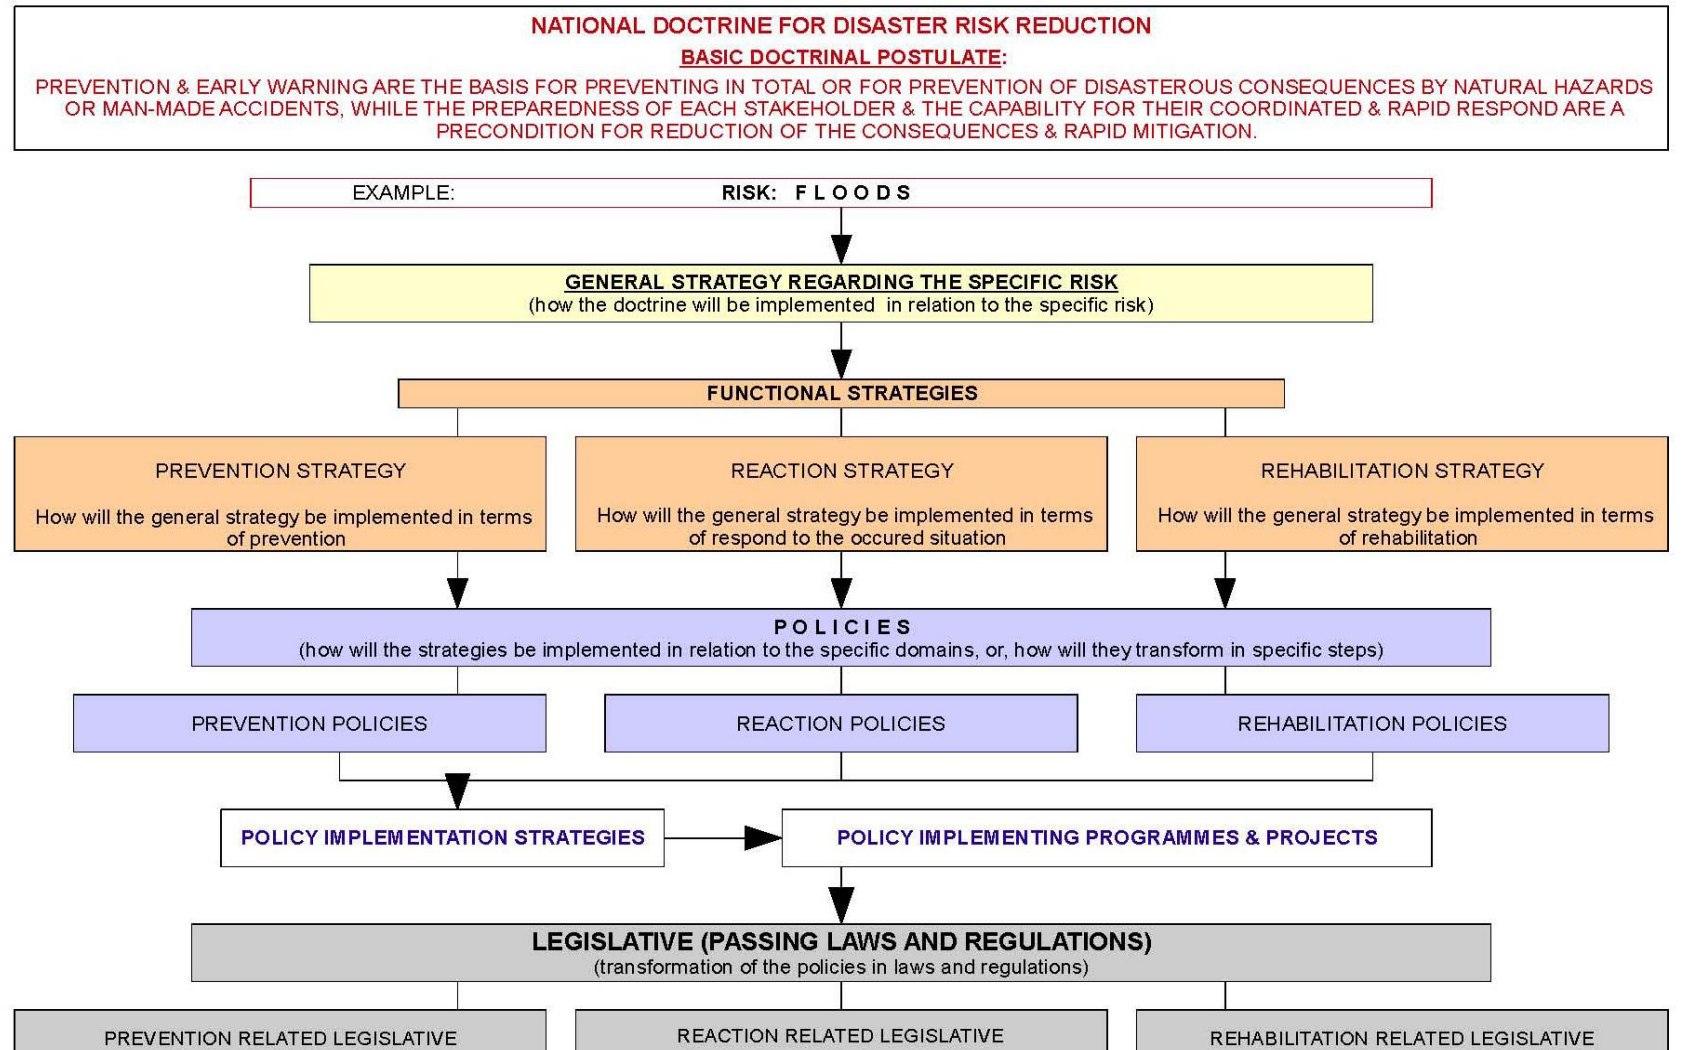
NATIONAL DOCTRINE FOR DISASTER RISK REDUCTION

BASIC DOCTRINAL POSTULATE:

PREVENTION & EARLY WARNING ARE THE BASIS FOR PREVENTING IN TOTAL OR FOR PREVENTION OF DISASTEROUS CONSEQUENCES BY NATURAL HAZARDS OR MAN-MADE ACCIDENTS, WHILE THE PREPAREDNESS OF EACH STAKEHOLDER & THE CAPABILITY FOR THEIR COORDINATED & RAPID RESPOND ARE A PRECONDITION FOR REDUCTION OF THE CONSEQUENCES & RAPID MITIGATION.

EXAMPLE: RISK: F L O O D S

GENERAL STRATEGY REGARDING THE SPECIFIC RISK
(how the doctrine will be implemented in relation to the specific risk)

FUNCTIONAL STRATEGIES

PREVENTION STRATEGY

How will the general strategy be implemented in terms of prevention

REACTION STRATEGY

How will the general strategy be implemented in terms of respond to the occured situation

REHABILITATION STRATEGY

How will the general strategy be implemented in terms of rehabilitation

P O L I C I E S
(how will the strategies be implemented in relation to the specific domains, or, how will they transform in specific steps)

PREVENTION POLICIES

REACTION POLICIES

REHABILITATION POLICIES

POLICY IMPLEMENTATION STRATEGIES

POLICY IMPLEMENTING PROGRAMMES & PROJECTS

LEGISLATIVE (PASSING LAWS AND REGULATIONS)
(transformation of the policies in laws and regulations)

PREVENTION RELATED LEGISLATIVE

REACTION RELATED LEGISLATIVE

REHABILITATION RELATED LEGISLATIVE